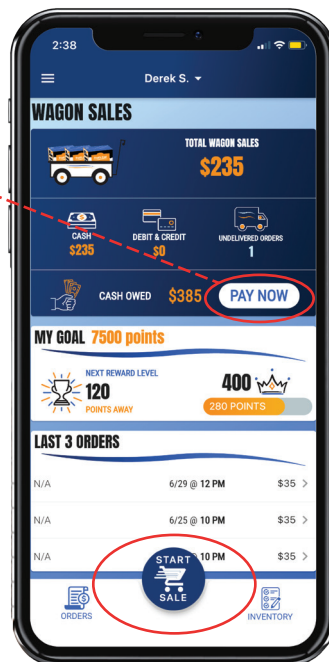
2:38

Derek S.

WAGON SALES

TOTAL WAGON SALES
$235

CASH
$235

DEBIT & CREDIT
$0

UNDELIVERED ORDERS
1

CASH OWED $385 PAY NOW

MY GOAL 7500 points

NEXT REWARD LEVEL
120
POINTS AWAY

400

280 POINTS

LAST 3 ORDERS

| | | |
|---|---|---|
| N/A | 6/29 @ 12 PM | $35 |
| N/A | 6/25 @ 10 PM | $35 |
| N/A | 10 PM | $35 |

START SALE

ORDERS

INVENTORY